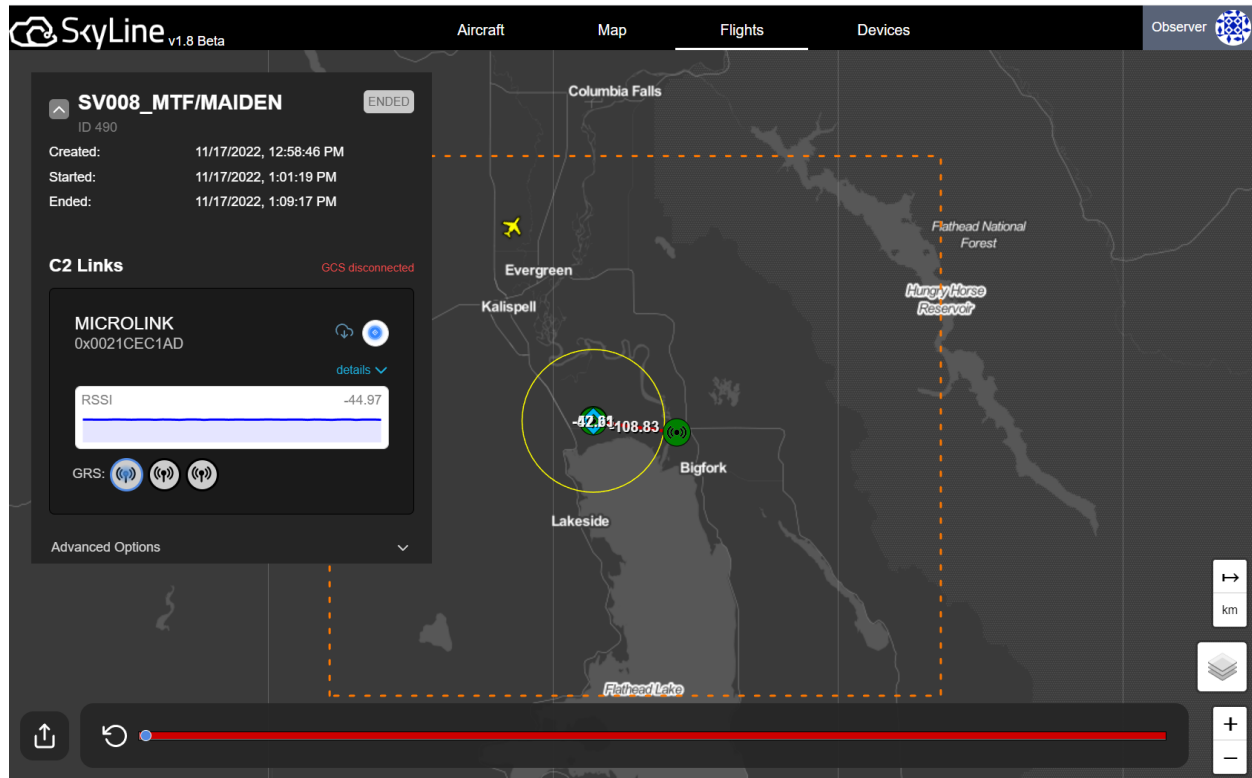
SkyLine v1.8 Beta

Aircraft
Map
Flights
Devices
Observer

SV008_MTF/MAIDEN
ENDED
ID 490
Created: 11/17/2022, 12:58:46 PM
Started: 11/17/2022, 1:01:19 PM
Ended: 11/17/2022, 1:09:17 PM

C2 Links
GCS disconnected

MICROLINK
0x0021CEC1AD
details
RSSI -44.97
GRS:

Advanced Options

Columbia Falls
Flathead National Forest
Hungry Horse Reservoir
Evergreen
Kalispell
-42.81
-108.83
Bigfork
Lakeside
Flathead Lake

km
+
−